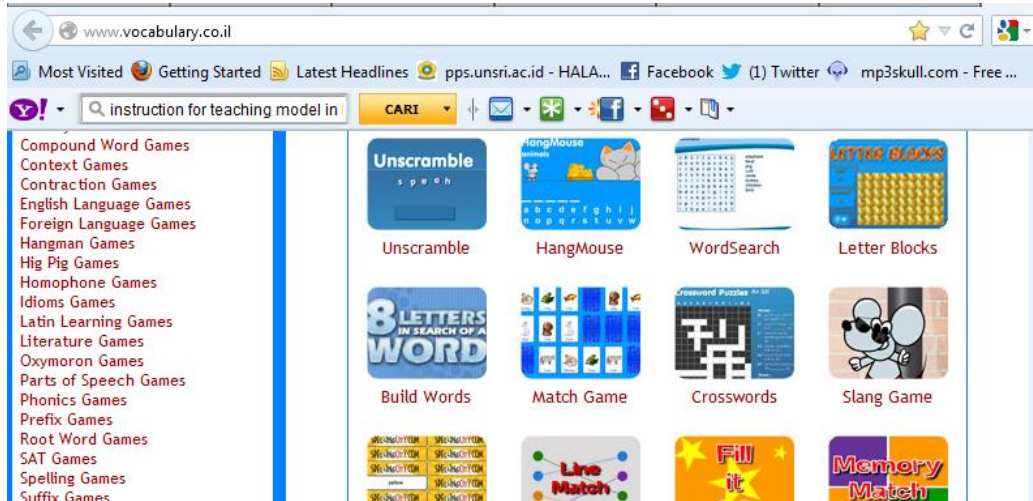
www.vocabulary.co.il

Most Visited Getting Started Latest Headlines pps.unsri.ac.id - HALA... Facebook (1) Twitter mp3skull.com - Free ...

instruction for teaching model in CARI

Compound Word Games
Context Games
Contraction Games
English Language Games
Foreign Language Games
Hangman Games
Hig Pig Games
Homophone Games
Idioms Games
Latin Learning Games
Literature Games
Oxymoron Games
Parts of Speech Games
Phonics Games
Prefix Games
Root Word Games
SAT Games
Spelling Games
Suffix Games

Unscramble
s p e e c h
Unscramble

HangMouse
animals
a b c d e f g h i j
HangMouse

WordSearch

LETTER BLOCKS
Letter Blocks

8 LETTERS IN SEARCH OF A WORD
Build Words

Match Game

Crossword Puzzles
Crosswords

Slang Game

Line Match

Fill it

Memory Match